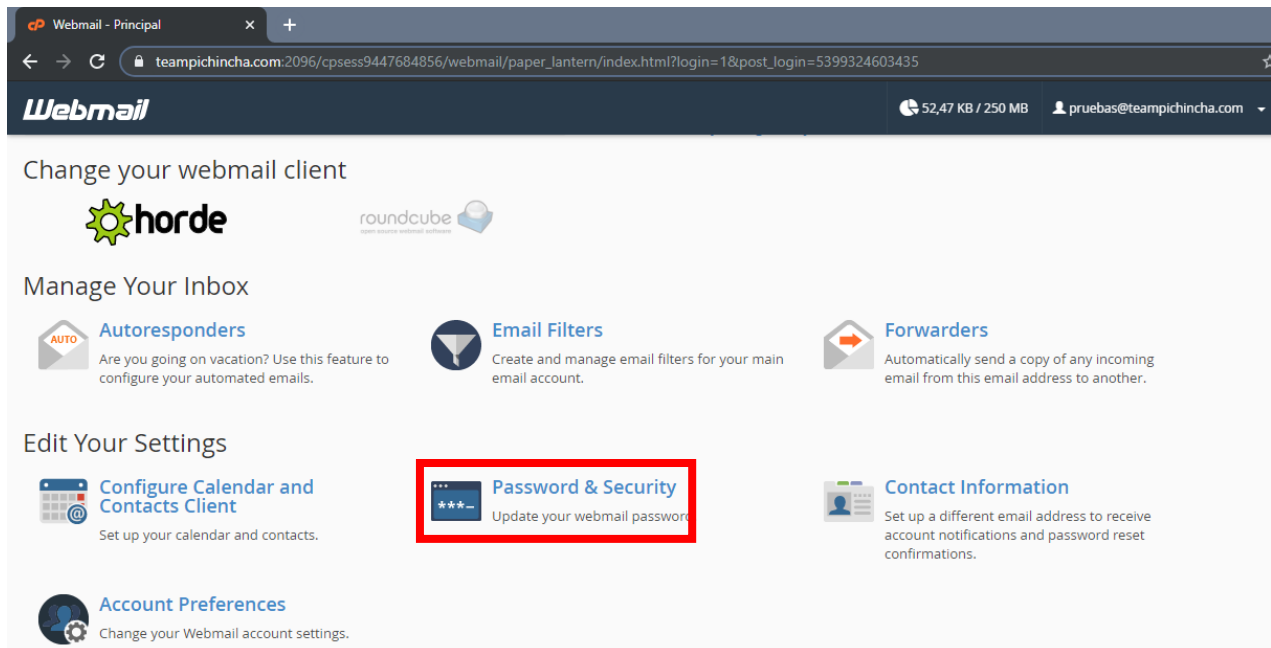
Webmail - Principal ×
+
teampichincha.com:2096/cpsess9447684856/webmail/paper_lantern/index.html?login=1&post_login=5399324603435

Webmail
52,47 KB / 250 MB
pruebas@teampichincha.com

Change your webmail client

horde

roundcube
open source webmail software

Manage Your Inbox

AUTO
Autoresponders
Are you going on vacation? Use this feature to configure your automated emails.

Email Filters
Create and manage email filters for your main email account.

Forwarders
Automatically send a copy of any incoming email from this email address to another.

Edit Your Settings

Configure Calendar and Contacts Client
Set up your calendar and contacts.

***_
Password & Security
Update your webmail passwor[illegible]

Contact Information
Set up a different email address to receive account notifications and password reset confirmations.

Account Preferences
Change your Webmail account settings.